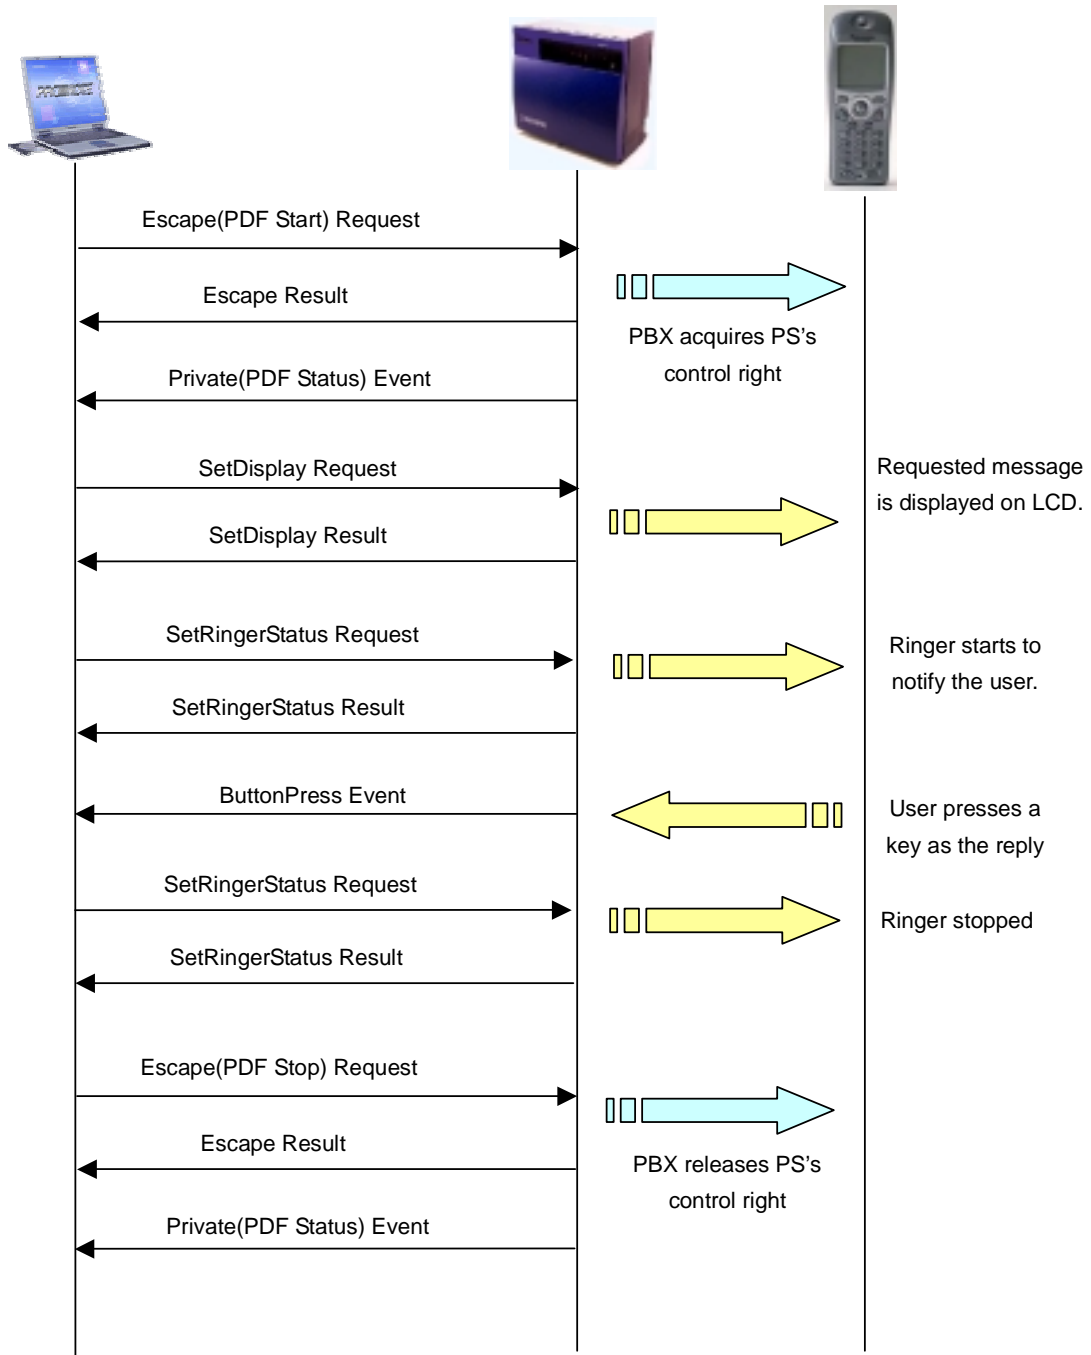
Escape(PDF Start) Request

Escape Result

PBX acquires PS's control right

Private(PDF Status) Event

SetDisplay Request

Requested message is displayed on LCD.

SetDisplay Result

SetRingerStatus Request

Ringer starts to notify the user.

SetRingerStatus Result

ButtonPress Event

User presses a key as the reply

SetRingerStatus Request

Ringer stopped

SetRingerStatus Result

Escape(PDF Stop) Request

Escape Result

PBX releases PS's control right

Private(PDF Status) Event